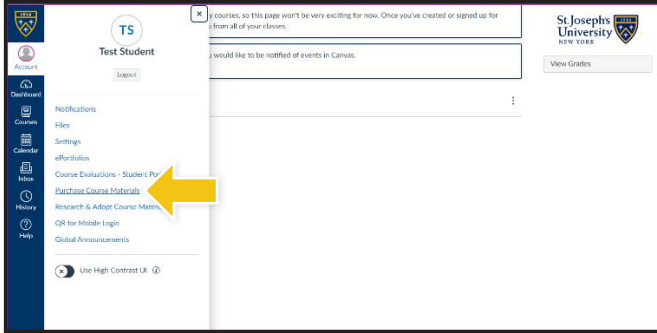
TS
Test Student
Logout

Account
Dashboard
Courses
Calendar
Inbox
History
Help

Notifications
Files
Settings
ePortfolios
Course Evaluations - Student Po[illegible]
Purchase Course Materials
Research & Adopt Course Materi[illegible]
QR for Mobile Login
Global Announcements

Use High Contrast UI

×

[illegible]y courses, so this page won't be very exciting for now. Once you've created or signed up for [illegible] from all of your classes.

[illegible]u would like to be notified of events in Canvas.

St. Joseph's University
NEW YORK

View Grades